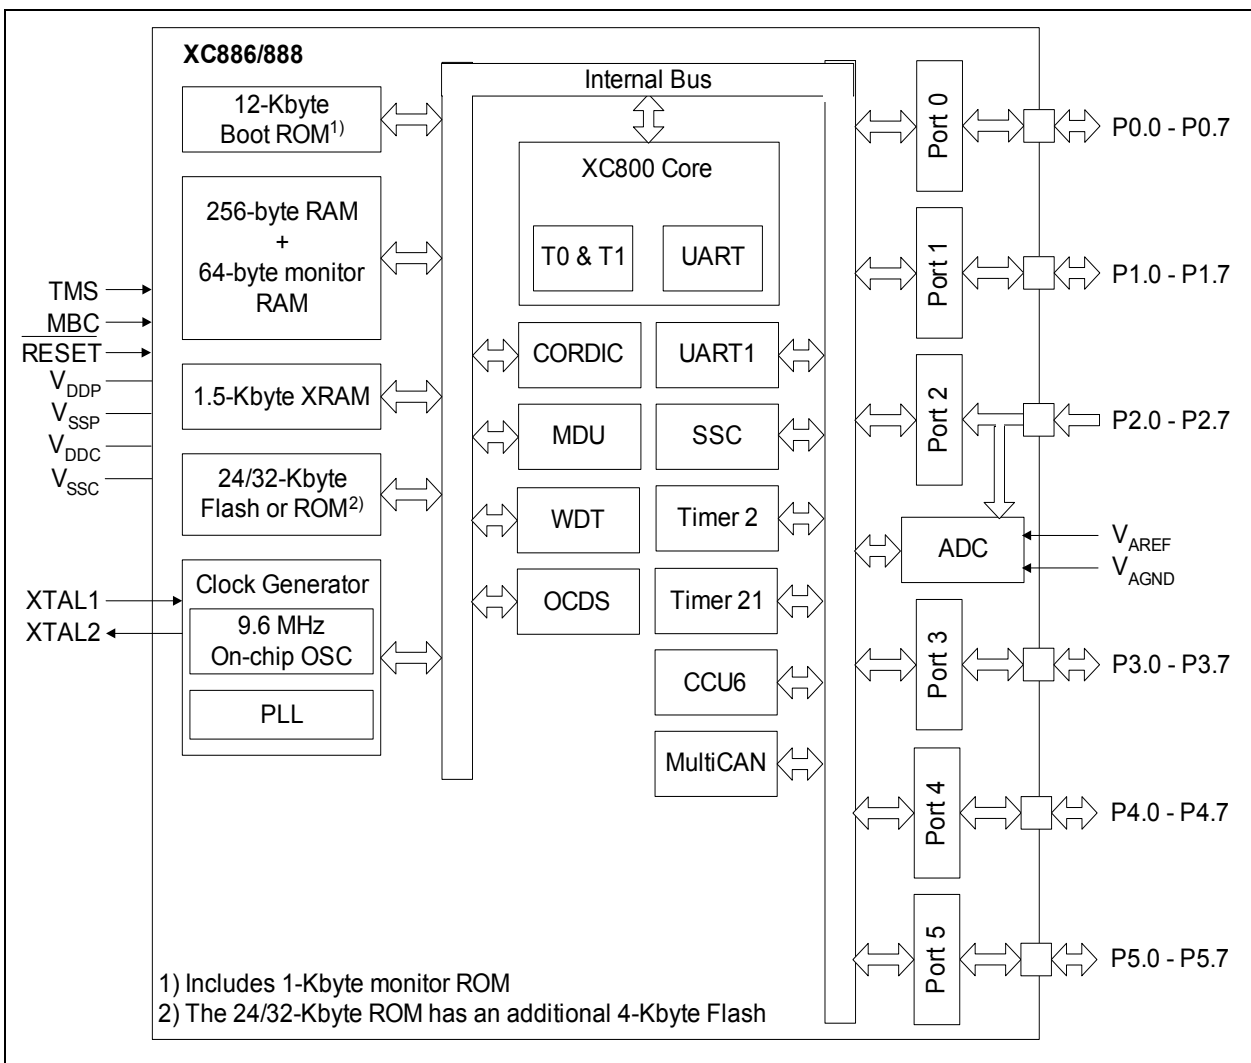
XC886/888

Internal Bus

12-Kbyte Boot ROM$^{1)}$

256-byte RAM + 64-byte monitor RAM

1.5-Kbyte XRAM

24/32-Kbyte Flash or ROM$^{2)}$

Clock Generator

9.6 MHz On-chip OSC

PLL

XC800 Core

T0 & T1

UART

CORDIC

UART1

MDU

SSC

WDT

Timer 2

OCDS

Timer 21

CCU6

MultiCAN

TMS

MBC

$\overline{\text{RESET}}$

$V_{DDP}$

$V_{SSP}$

$V_{DDC}$

$V_{SSC}$

XTAL1

XTAL2

Port 0

P0.0 - P0.7

Port 1

P1.0 - P1.7

Port 2

P2.0 - P2.7

ADC

$V_{AREF}$

$V_{AGND}$

Port 3

P3.0 - P3.7

Port 4

P4.0 - P4.7

Port 5

P5.0 - P5.7

1) Includes 1-Kbyte monitor ROM
2) The 24/32-Kbyte ROM has an additional 4-Kbyte Flash